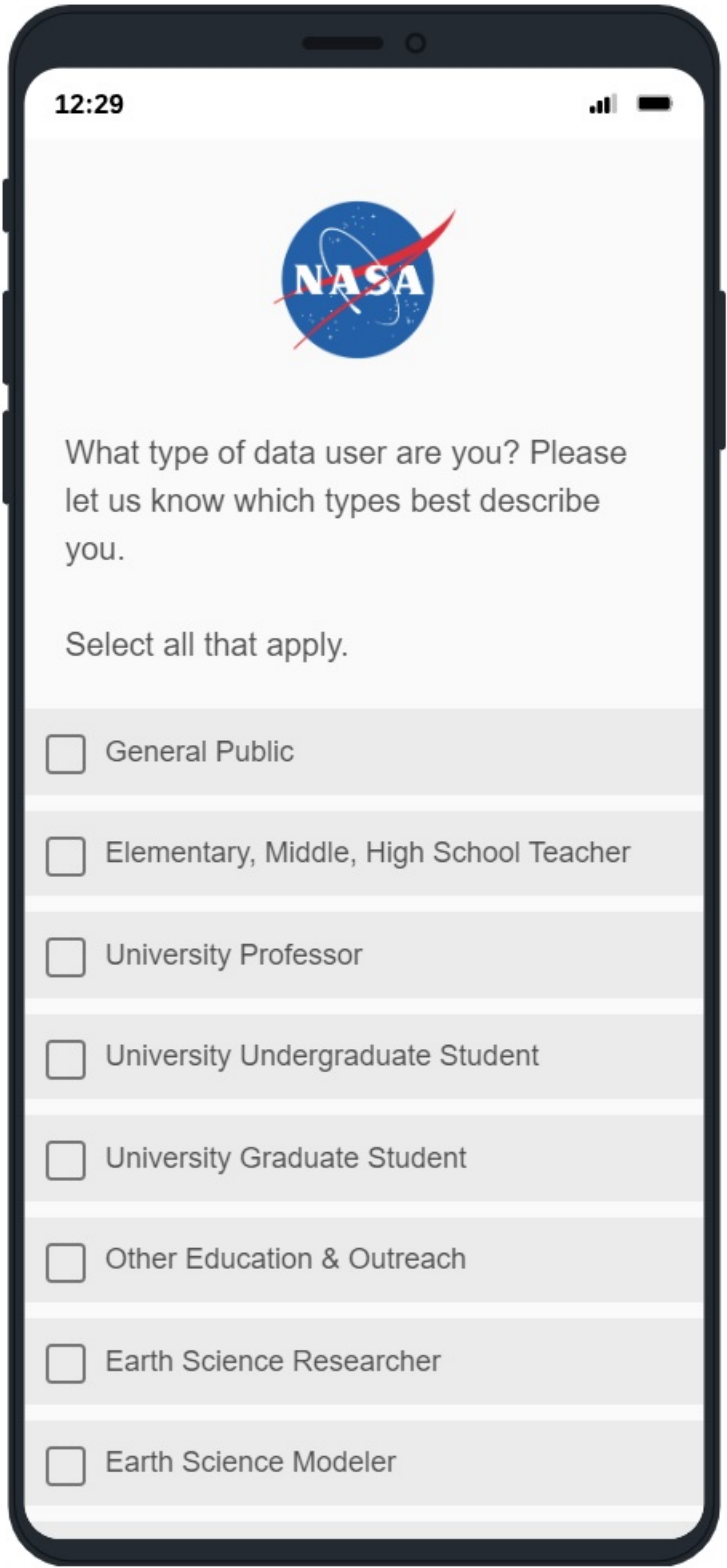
12:29

NASA

What type of data user are you? Please let us know which types best describe you.

Select all that apply.

General Public

Elementary, Middle, High School Teacher

University Professor

University Undergraduate Student

University Graduate Student

Other Education & Outreach

Earth Science Researcher

Earth Science Modeler